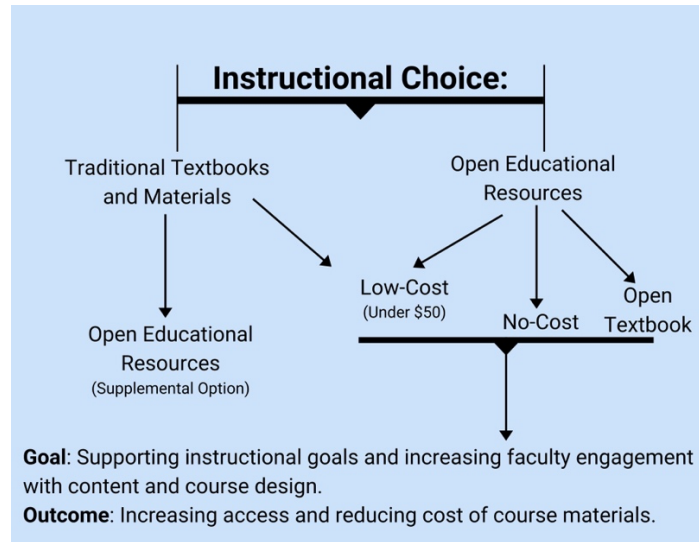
Instructional Choice:

Traditional Textbooks and Materials

Open Educational Resources

Low-Cost
(Under $50)

No-Cost

Open Textbook

Open Educational Resources
(Supplemental Option)

**Goal**: Supporting instructional goals and increasing faculty engagement with content and course design.
**Outcome**: Increasing access and reducing cost of course materials.